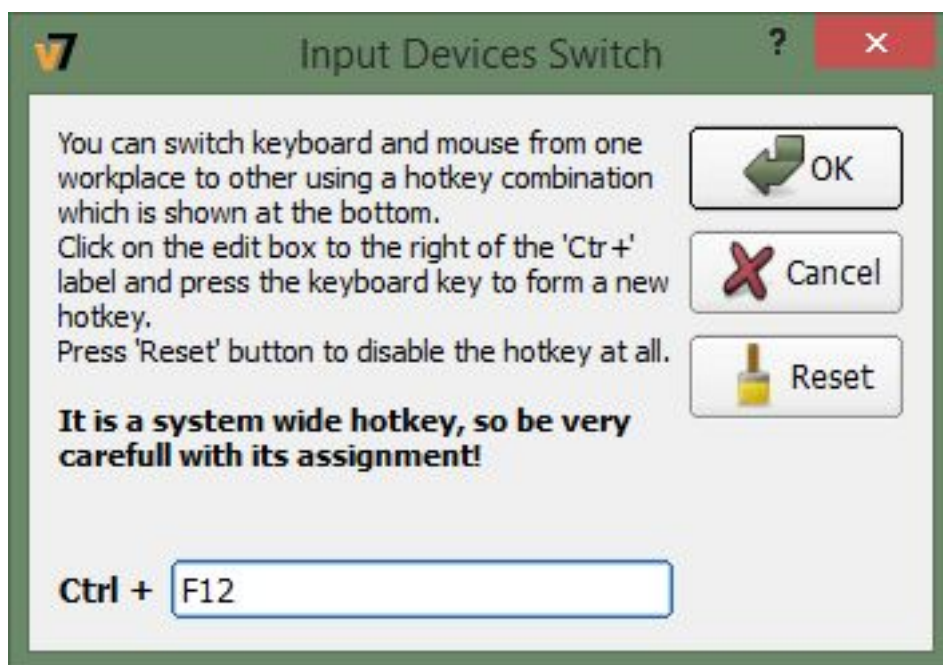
v7 Input Devices Switch ? ×

You can switch keyboard and mouse from one workplace to other using a hotkey combination which is shown at the bottom.
Click on the edit box to the right of the 'Ctr+' label and press the keyboard key to form a new hotkey.
Press 'Reset' button to disable the hotkey at all.

OK

Cancel

Reset

**It is a system wide hotkey, so be very carefull with its assignment!**

**Ctrl +** F12